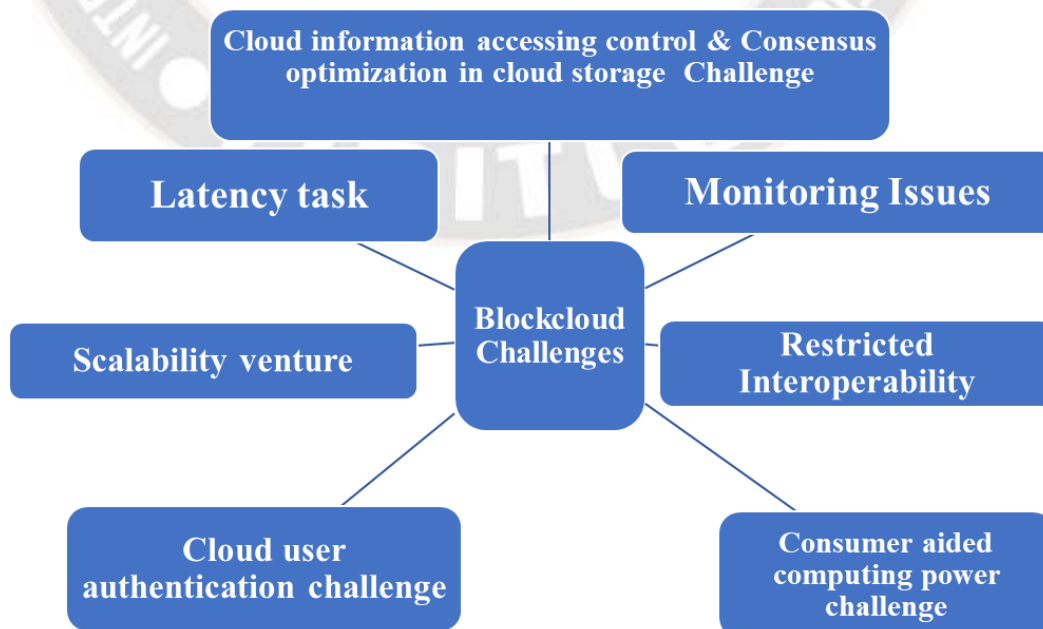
Cloud information accessing control & Consensus optimization in cloud storage Challenge

Latency task

Monitoring Issues

Blockcloud Challenges

Scalability venture

Restricted Interoperability

Cloud user authentication challenge

Consumer aided computing power challenge